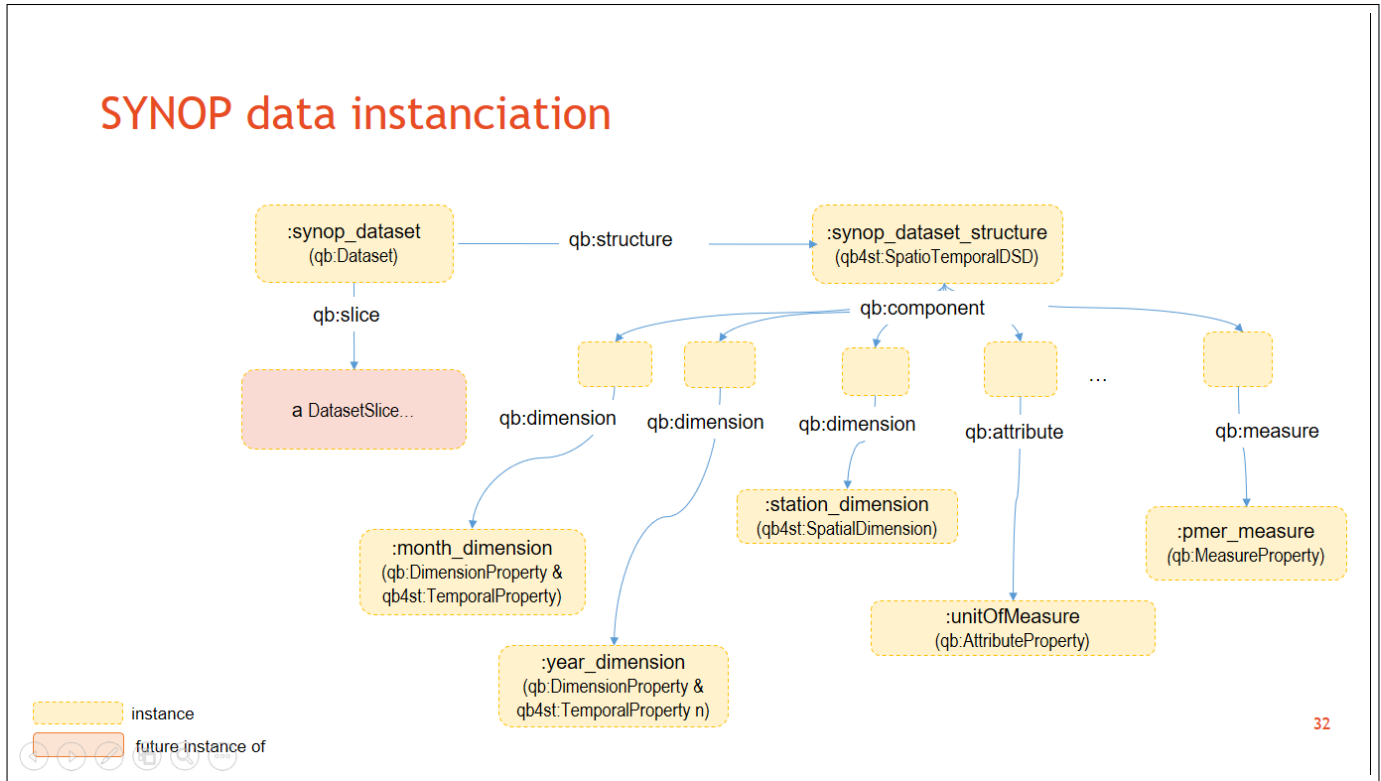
SYNOP data instanciation

:synop_dataset
(qb:Dataset)

qb:structure

:synop_dataset_structure
(qb4st:SpatioTemporalDSD)

qb:slice

qb:component

a DatasetSlice...

qb:dimension

qb:dimension

qb:dimension

qb:attribute

...

qb:measure

:station_dimension
(qb4st:SpatialDimension)

:pmer_measure
(qb:MeasureProperty)

:month_dimension
(qb:DimensionProperty &
qb4st:TemporalProperty)

:unitOfMeasure
(qb:AttributeProperty)

:year_dimension
(qb:DimensionProperty &
qb4st:TemporalProperty n)

instance

future instance of

32